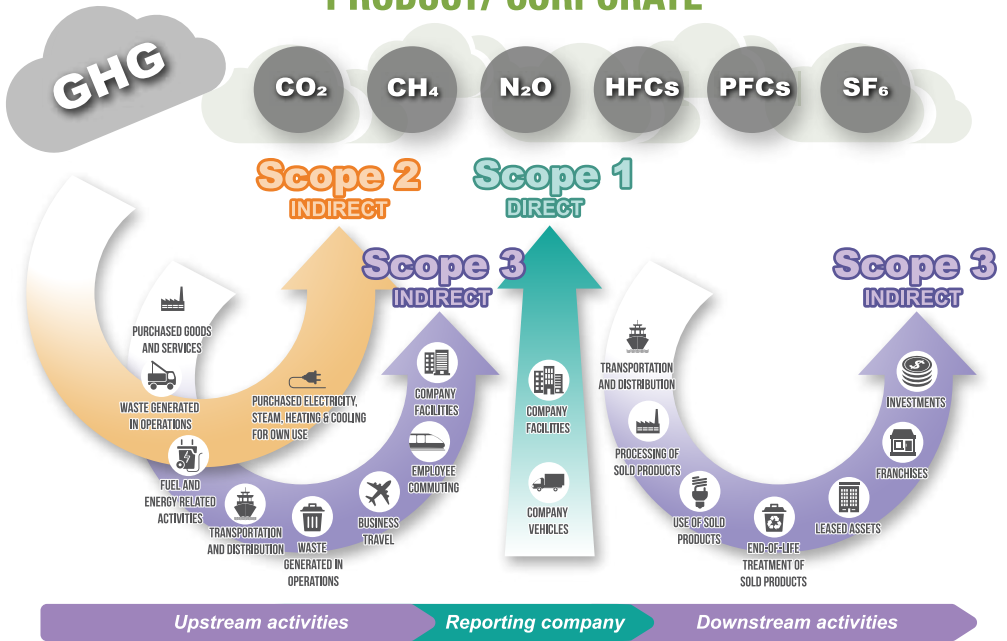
PRODUCT/ CORPORATE

GHG

$CO_2$ $CH_4$ $N_2O$ HFCs PFCs $SF_6$

Scope 2
INDIRECT

Scope 1
DIRECT

Scope 3
INDIRECT

Scope 3
INDIRECT

PURCHASED GOODS AND SERVICES

WASTE GENERATED IN OPERATIONS

PURCHASED ELECTRICITY, STEAM, HEATING & COOLING FOR OWN USE

FUEL AND ENERGY RELATED ACTIVITIES

TRANSPORTATION AND DISTRIBUTION

WASTE GENERATED IN OPERATIONS

BUSINESS TRAVEL

EMPLOYEE COMMUTING

COMPANY FACILITIES

COMPANY FACILITIES

COMPANY VEHICLES

TRANSPORTATION AND DISTRIBUTION

PROCESSING OF SOLD PRODUCTS

USE OF SOLD PRODUCTS

END-OF-LIFE TREATMENT OF SOLD PRODUCTS

LEASED ASSETS

FRANCHISES

INVESTMENTS

Upstream activities
Reporting company
Downstream activities